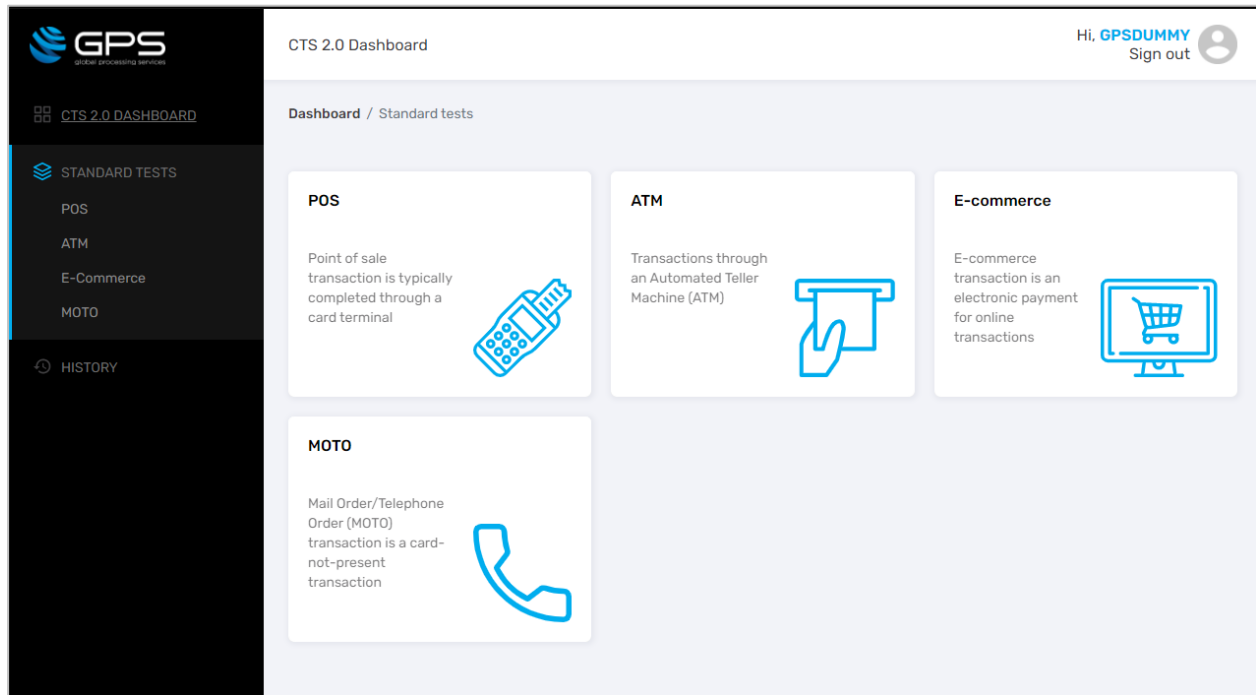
GPS
global processing services

CTS 2.0 DASHBOARD

STANDARD TESTS
POS
ATM
E-Commerce
MOTO

HISTORY

CTS 2.0 Dashboard

Hi, GPSDUMMY
Sign out

Dashboard / Standard tests

POS

Point of sale transaction is typically completed through a card terminal

ATM

Transactions through an Automated Teller Machine (ATM)

E-commerce

E-commerce transaction is an electronic payment for online transactions

MOTO

Mail Order/Telephone Order (MOTO) transaction is a card-not-present transaction